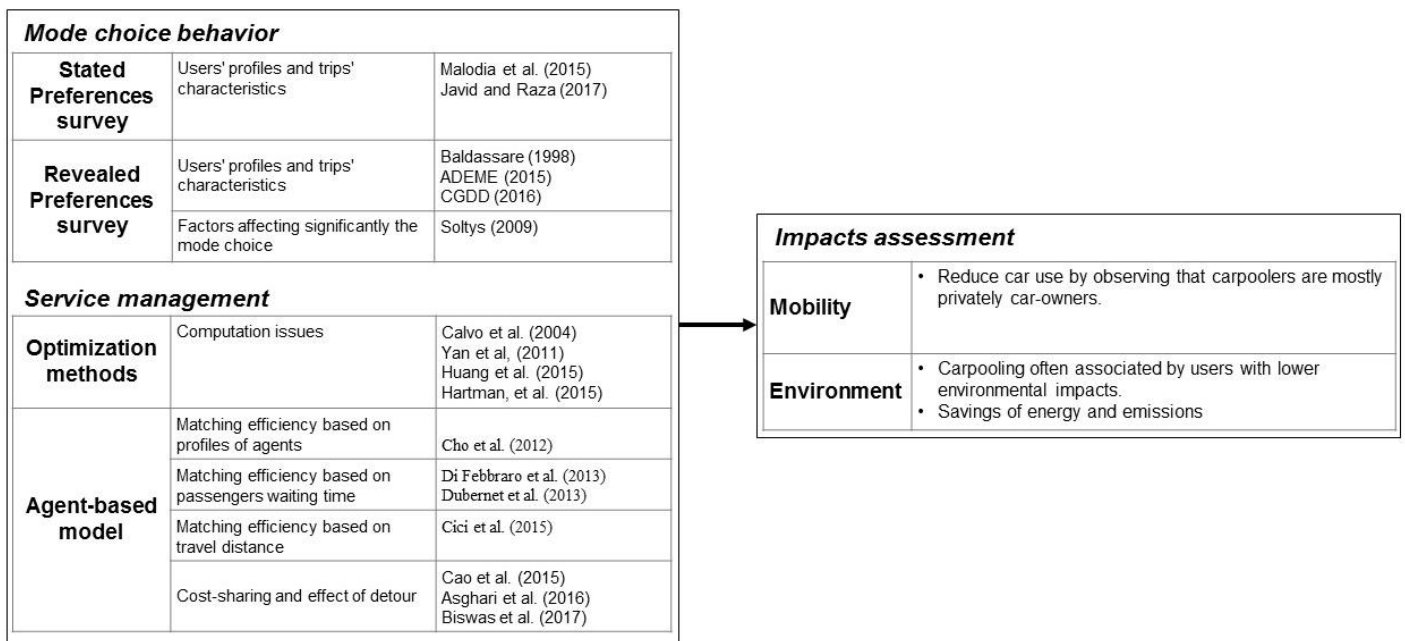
Mode choice behavior

| | | |
|---|---|---|
| Stated Preferences survey | Users' profiles and trips' characteristics | Malodia et al. (2015) Javid and Raza (2017) |
| Revealed Preferences survey | Users' profiles and trips' characteristics | Baldassare (1998) ADEME (2015) CGDD (2016) |
| | Factors affecting significantly the mode choice | Soltys (2009) |

Service management

| | | |
|---|---|---|
| Optimization methods | Computation issues | Calvo et al. (2004) Yan et al, (2011) Huang et al. (2015) Hartman, et al. (2015) |
| Agent-based model | Matching efficiency based on profiles of agents | Cho et al. (2012) |
| | Matching efficiency based on passengers waiting time | Di Febbraro et al. (2013) Dubernet et al. (2013) |
| | Matching efficiency based on travel distance | Cici et al. (2015) |
| | Cost-sharing and effect of detour | Cao et al. (2015) Asghari et al. (2016) Biswas et al. (2017) |

Impacts assessment

| | |
|---|---|
| Mobility | • Reduce car use by observing that carpoolers are mostly privately car-owners. |
| Environment | • Carpooling often associated by users with lower environmental impacts. • Savings of energy and emissions |